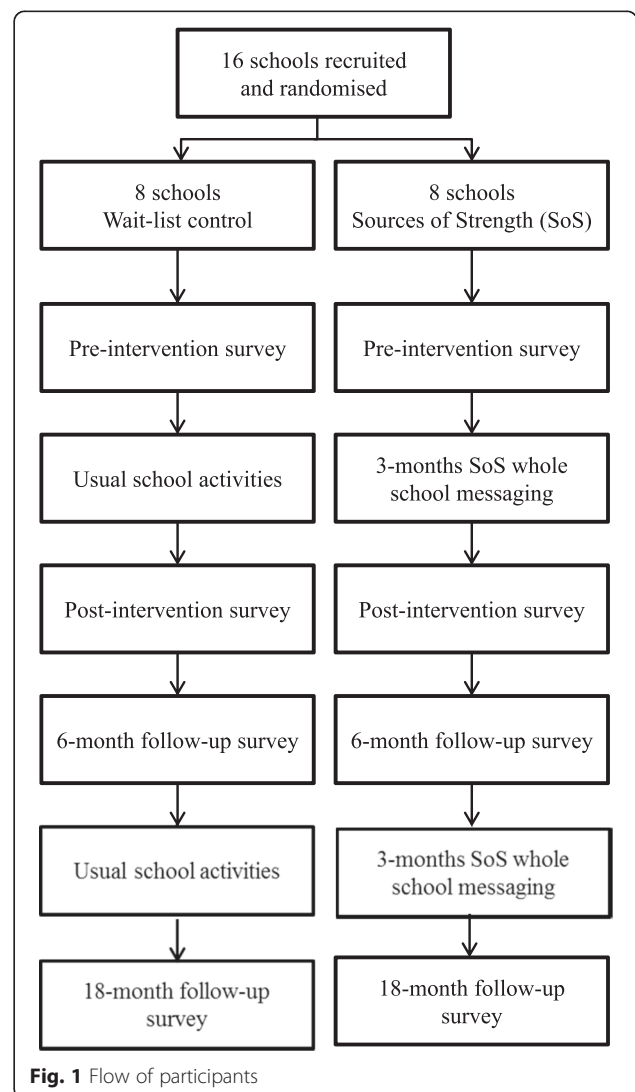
16 schools recruited and randomised

8 schools
Wait-list control

Pre-intervention survey

Usual school activities

Post-intervention survey

6-month follow-up survey

Usual school activities

18-month follow-up survey

8 schools
Sources of Strength (SoS)

Pre-intervention survey

3-months SoS whole school messaging

Post-intervention survey

6-month follow-up survey

3-months SoS whole school messaging

18-month follow-up survey

Fig. 1 Flow of participants